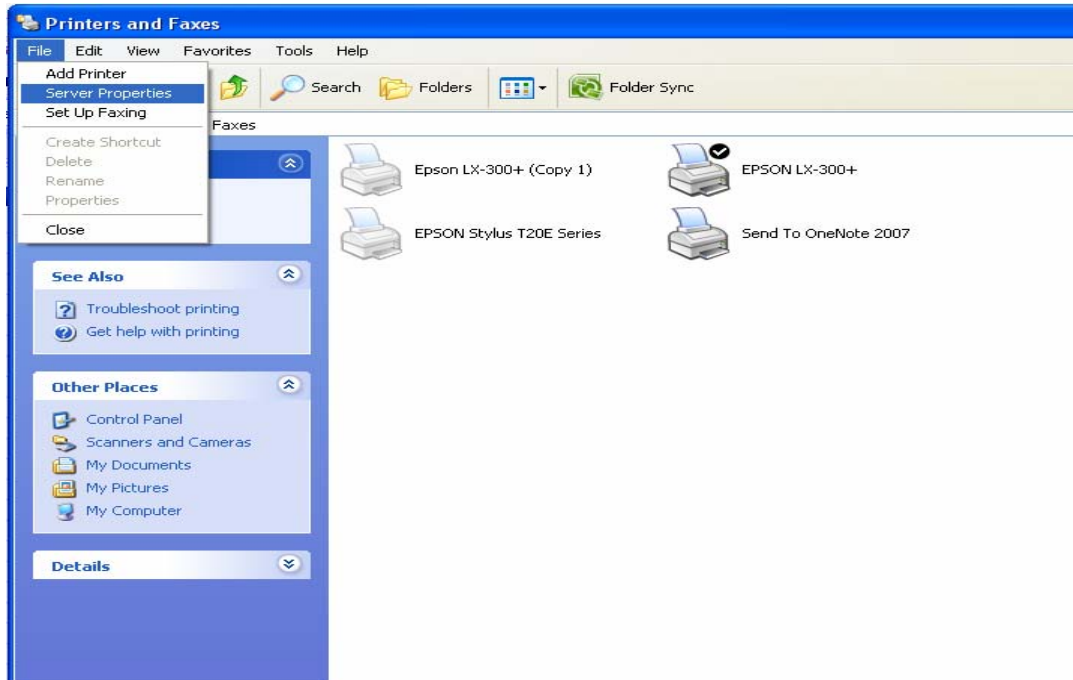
Printers and Faxes

File Edit View Favorites Tools Help

Add Printer
Server Properties
Set Up Faxing
Create Shortcut
Delete
Rename
Properties
Close

Search Folders Folder Sync

Faxes

Epson LX-300+ (Copy 1)
EPSON LX-300+
EPSON Stylus T20E Series
Send To OneNote 2007

See Also
Troubleshoot printing
Get help with printing

Other Places
Control Panel
Scanners and Cameras
My Documents
My Pictures
My Computer

Details